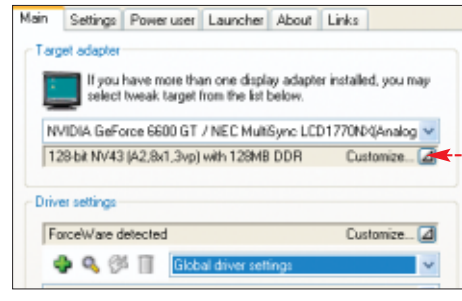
Main | Settings | Power user | Launcher | About | Links

Target adapter

If you have more than one display adapter installed, you may select tweak target from the list below.

NVIDIA GeForce 6600 GT / NEC MultiSync LCD1770NX(Analog

128-bit NV43 (A2,8x1,3vp) with 128MB DDR Customize...

Driver settings

ForceWare detected Customize...

Global driver settings